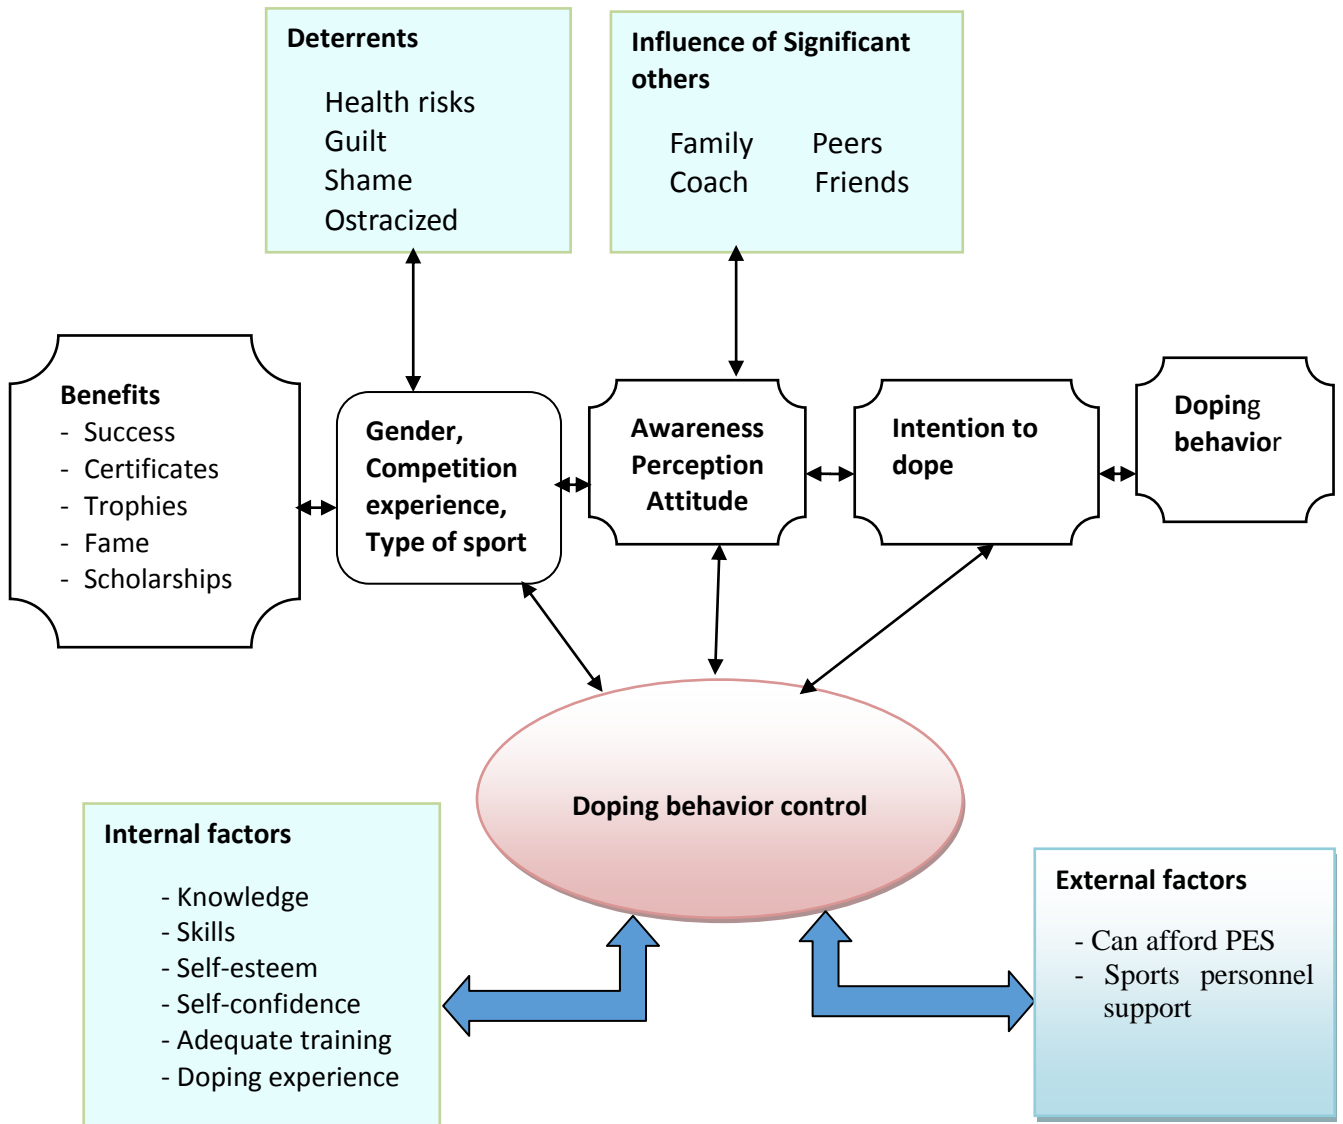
Deterrents

Health risks
Guilt
Shame
Ostracized

Influence of Significant others

Family
Peers
Coach
Friends

Benefits
- Success
- Certificates
- Trophies
- Fame
- Scholarships

Gender, Competition experience, Type of sport

Awareness
Perception
Attitude

Intention to dope

Doping behavior

Doping behavior control

Internal factors

- Knowledge
- Skills
- Self-esteem
- Self-confidence
- Adequate training
- Doping experience

External factors

- Can afford PES
- Sports personnel support